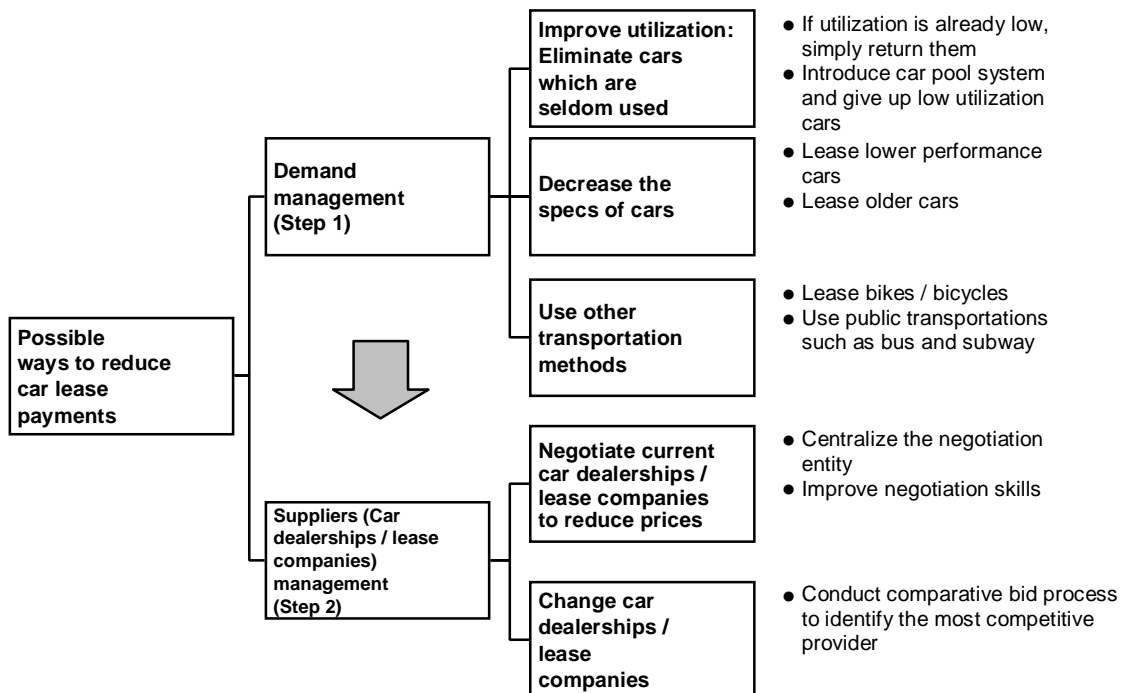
Possible ways to reduce car lease payments

Demand management (Step 1)

Improve utilization: Eliminate cars which are seldom used

- If utilization is already low, simply return them
- Introduce car pool system and give up low utilization cars

Decrease the specs of cars

- Lease lower performance cars
- Lease older cars

Use other transportation methods

- Lease bikes / bicycles
- Use public transportations such as bus and subway

Suppliers (Car dealerships / lease companies) management (Step 2)

Negotiate current car dealerships / lease companies to reduce prices

- Centralize the negotiation entity
- Improve negotiation skills

Change car dealerships / lease companies

- Conduct comparative bid process to identify the most competitive provider